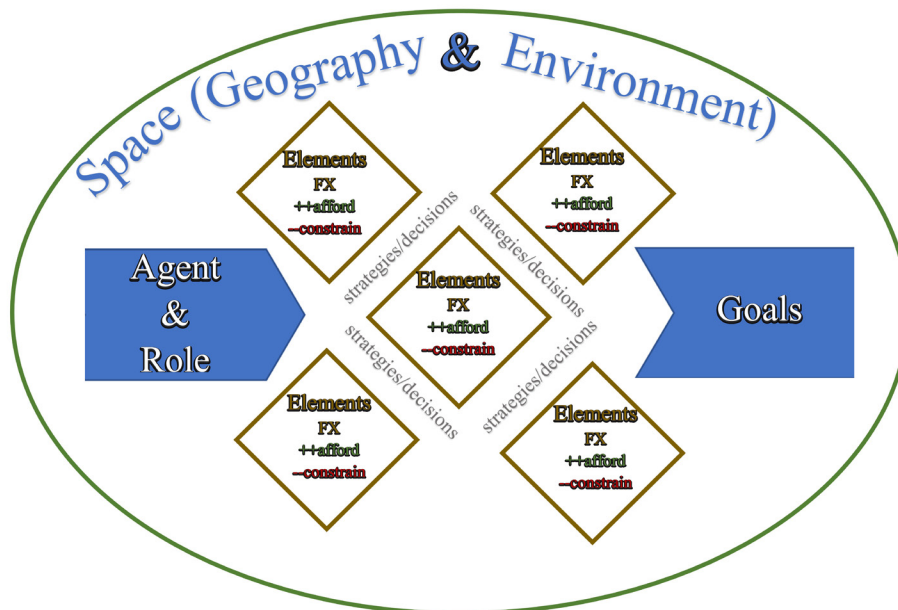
Space (Geography & Environment)

Elements
FX
++afford
--constrain

Elements
FX
++afford
--constrain

Agent
&
Role

strategies/decisions

strategies/decisions

Elements
FX
++afford
--constrain

Goals

strategies/decisions

strategies/decisions

Elements
FX
++afford
--constrain

Elements
FX
++afford
--constrain